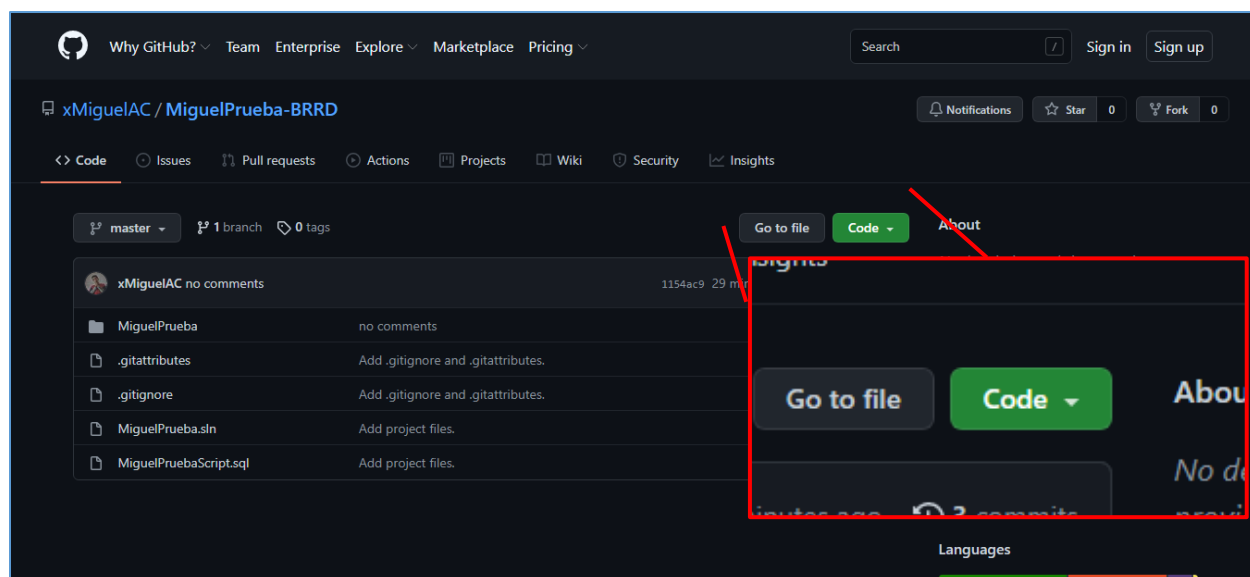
Why GitHub? Team Enterprise Explore Marketplace Pricing

Search /

Sign in Sign up

xMiguelAC / MiguelPrueba-BRRD

Notifications Star 0 Fork 0

Code Issues Pull requests Actions Projects Wiki Security Insights

master 1 branch 0 tags

Go to file Code

About

xMiguelAC no comments 1154ac9 29 m

| | |
|---|---|
| MiguelPrueba | no comments |
| .gitattributes | Add .gitignore and .gitattributes. |
| .gitignore | Add .gitignore and .gitattributes. |
| MiguelPrueba.sln | Add project files. |
| MiguelPruebaScript.sql | Add project files. |

nsights

Go to file Code Abou

No de

inutes ago 3 commits

Languages